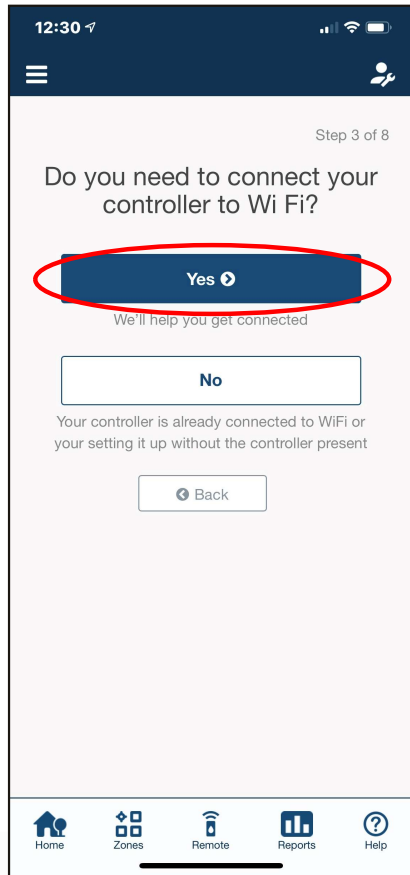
12:30

Step 3 of 8

Do you need to connect your controller to Wi Fi?

Yes

We'll help you get connected

No

Your controller is already connected to WiFi or your setting it up without the controller present

Back

Home Zones Remote Reports Help